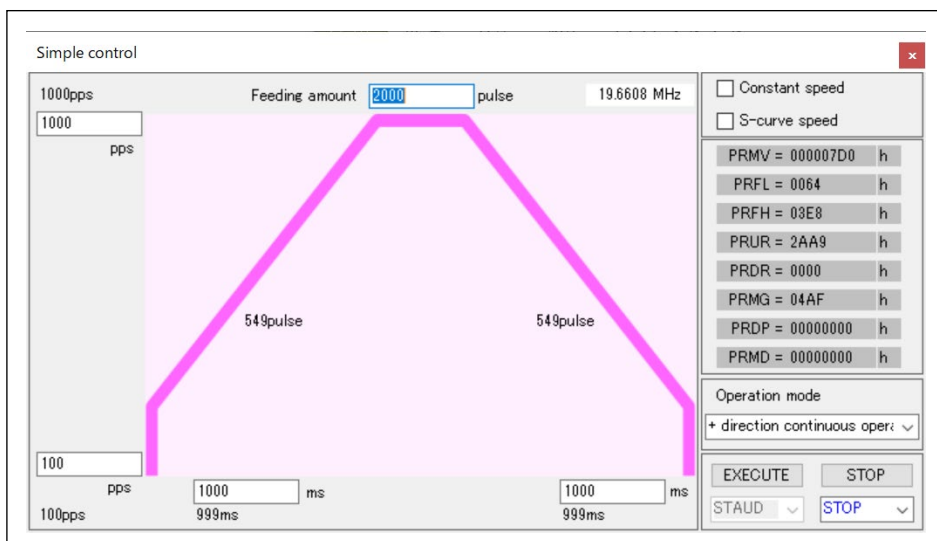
Simple control

×

1000pps

Feeding amount 2000 pulse

19.6608 MHz

1000

pps

549pulse

549pulse

100

pps

1000 ms

1000 ms

100pps

999ms

999ms

Constant speed

S-curve speed

PRMV = 000007D0 h

PRFL = 0064 h

PRFH = 03E8 h

PRUR = 2AA9 h

PRDR = 0000 h

PRMG = 04AF h

PRDP = 00000000 h

PRMD = 00000000 h

Operation mode

+ direction continuous oper

EXECUTE

STOP

STAUD

STOP